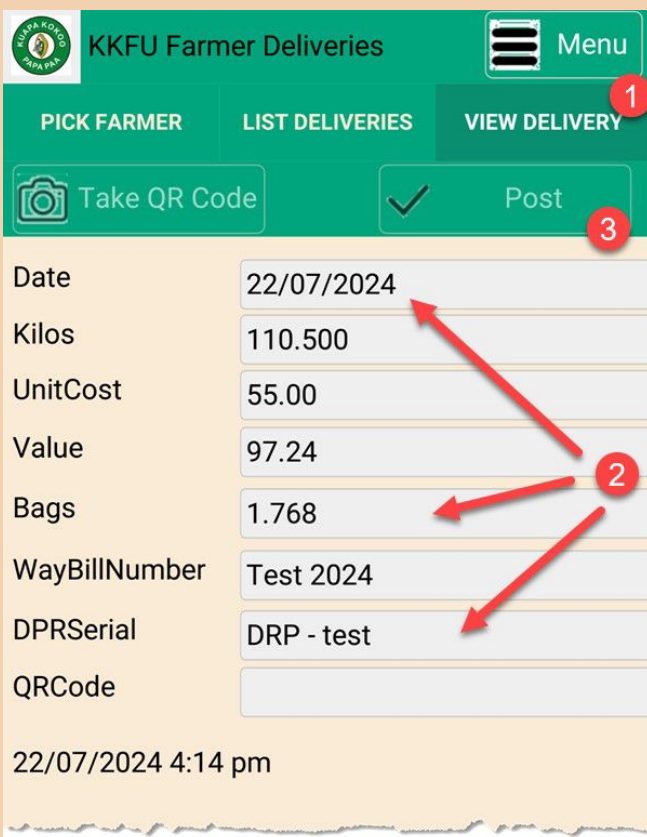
KUAPA KOKOO PAPA PAA

KKFU Farmer Deliveries

Menu

1

PICK FARMER

LIST DELIVERIES

VIEW DELIVERY

Take QR Code

Post

3

Date 22/07/2024

Kilos 110.500

UnitCost 55.00

Value 97.24

Bags 1.768

WayBillNumber Test 2024

DPRSerial DRP - test

QRCode

2

22/07/2024 4:14 pm